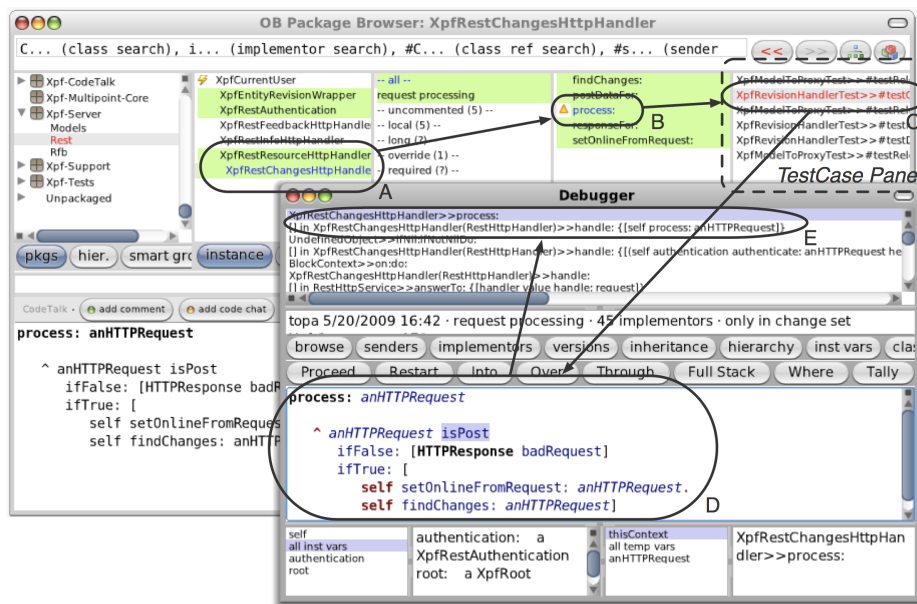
OB Package Browser: XpfRestChangesHttpHandler

C... (class search), i... (implementor search), #C... (class ref search), #s... (sender

<<
>>

Xpf-CodeTalk
Xpf-Multipoint-Core
Xpf-Server
Models
Rest
Rfb
Xpf-Support
Xpf-Tests
Unpackaged

XpfCurrentUser
XpfEntityRevisionWrapper
XpfRestAuthentication
XpfRestFeedbackHttpHandler
XpfRestInfoHttpHandler
XpfRestResourceHttpHandler
XpfRestChangesHttpHandle

-- all --
request processing
-- uncommented (5) --
-- local (5) --
-- long (2) --
-- override (1) --
-- required (?) --

findChanges:
postDataFor:
process:
responseFor:
setOnlineFromRequest:

XpfModelToProxyTest>>#testRel
XpfRevisionHandlerTest>>#testC
XpfModelToProxyTest>>#testRel
XpfRevisionHandlerTest>>#test
XpfRevisionHandlerTest>>#test
XpfRevisionHandlerTest>>#testD
XpfModelToProxyTest>>#testRel

TestCase Pane

A
B
C

pkgs
hier.
smart gro
instance

CodeTalk
add comment
add code chat

process: anHTTPRequest

^ anHTTPRequest isPost
ifFalse: [HTTPResponse badR
ifTrue: [
self setOnlineFromReques
self findChanges: anHTT

Debugger

XpfRestChangesHttpHandler>>process:
[] in XpfRestChangesHttpHandler(RestHttpHandler)>>handle: {[self process: anHTTPRequest]}
UndefinedObject>>ifNil:ifNotNil:
[] in XpfRestChangesHttpHandler(RestHttpHandler)>>handle: {[(self authentication authenticate: anHTTPRequest he
BlockContext>>on:do:
XpfRestChangesHttpHandler(RestHttpHandler)>>handle:
[] in RestHttpService>>answerTo: {[handler value handle: request]}

E

topa 5/20/2009 16:42 · request processing · 45 implementors · only in change set

browse
senders
implementors
versions
inheritance
hierarchy
inst vars
clas

Proceed
Restart
Into
Over
Through
Full Stack
Where
Tally

process: anHTTPRequest

^ anHTTPRequest isPost
ifFalse: [HTTPResponse badRequest]
ifTrue: [
self setOnlineFromRequest: anHTTPRequest.
self findChanges: anHTTPRequest]

D

self
all inst vars
authentication
root

authentication: a XpfRestAuthentication
root: a XpfRoot

thisContext
all temp vars
anHTTPRequest

XpfRestChangesHttpHandler>>process: